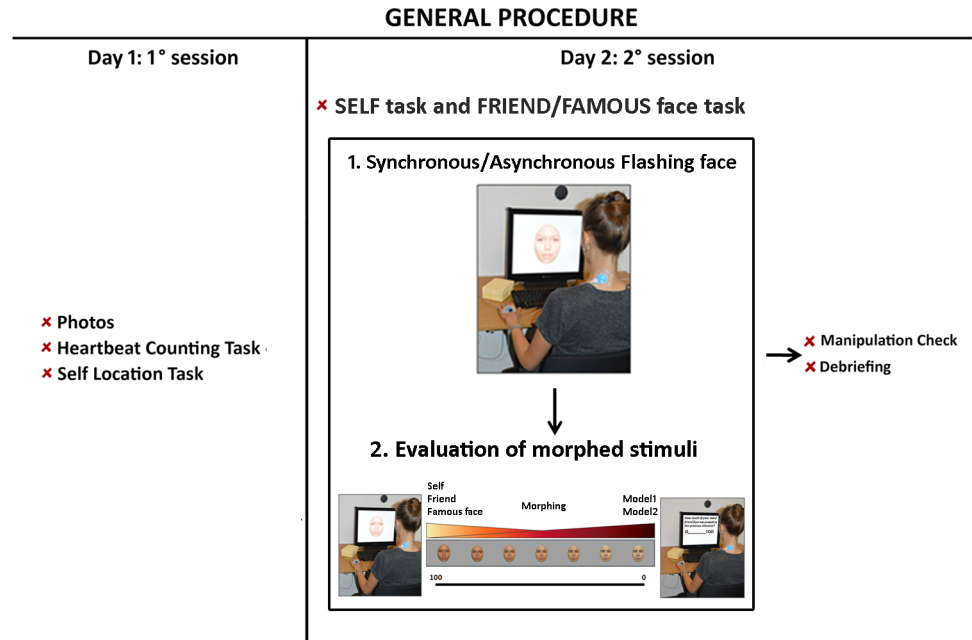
GENERAL PROCEDURE

Day 1: 1° session

Photos
Heartbeat Counting Task
Self Location Task

Day 2: 2° session

SELF task and FRIEND/FAMOUS face task

1. Synchronous/Asynchronous Flashing face

2. Evaluation of morphed stimuli

Self
Friend
Famous face

Morphing

Model1
Model2

100

0

How much of your own/friend/famous face is present in the previous stimulus?
0 100

Manipulation Check
Debriefing